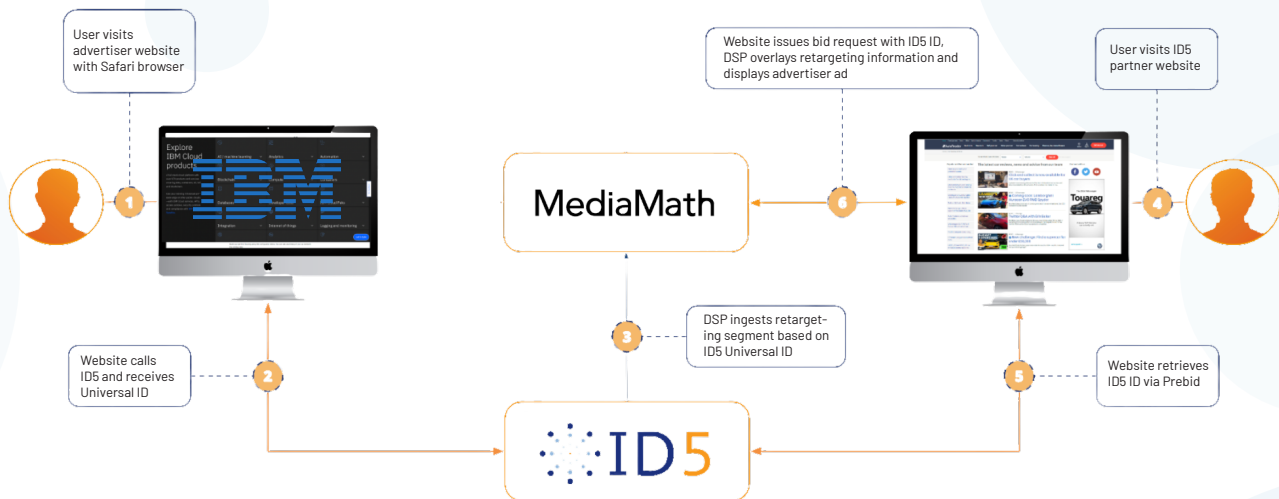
User visits advertiser website with Safari browser

1

Explore IBM Cloud products

IBM

Website calls ID5 and receives Universal ID

2

MediaMath

DSP ingests retargeting segment based on ID5 Universal ID

3

Website issues bid request with ID5 ID, DSP overlays retargeting information and displays advertiser ad

6

User visits ID5 partner website

4

Touareg

Website retrieves ID5 ID via Prebid

5

ID5